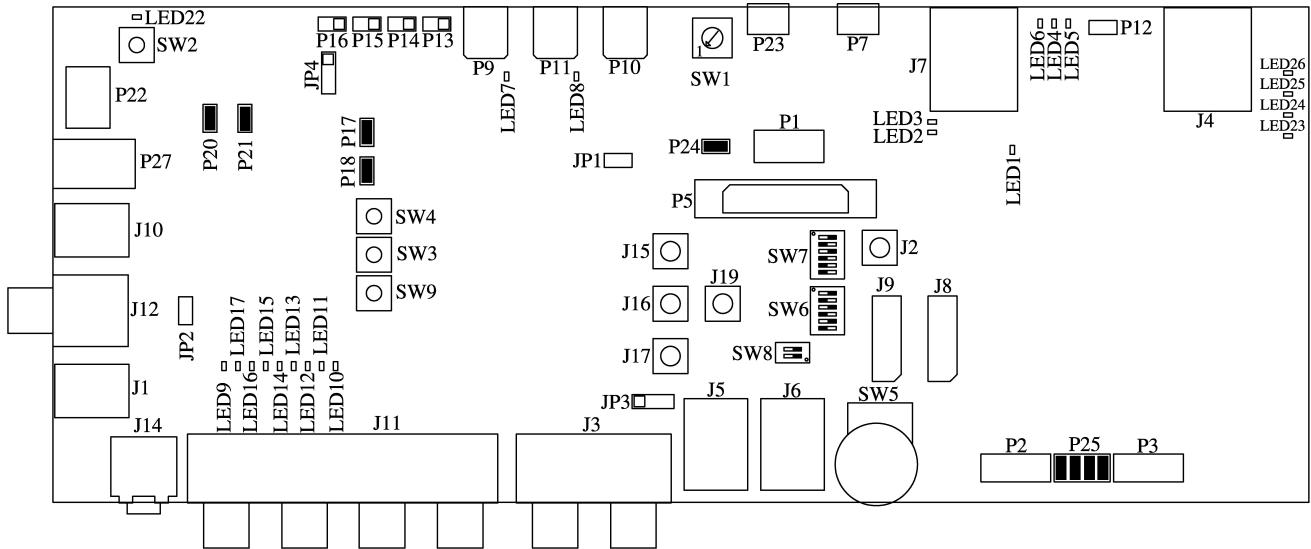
LED22
SW2
P22
P27
J10
J12
J1
J14
P16 P15 P14 P13
JP4
P20
P21
P17
P18
SW4
SW3
SW9
JP2
LED17
LED15
LED13
LED11
LED9
LED16
LED14
LED12
LED10
J11
P9
LED7
P11
LED8
P10
JP1
1
SW1
P23
P7
P24
P1
P5
J15
J16
J19
J17
SW7
SW6
SW8
J2
J9
J8
JP3
J3
J5
J6
SW5
J7
LED6
LED4
LED5
P12
LED3
LED2
LED1
J4
LED26
LED25
LED24
LED23
P2
P25
P3